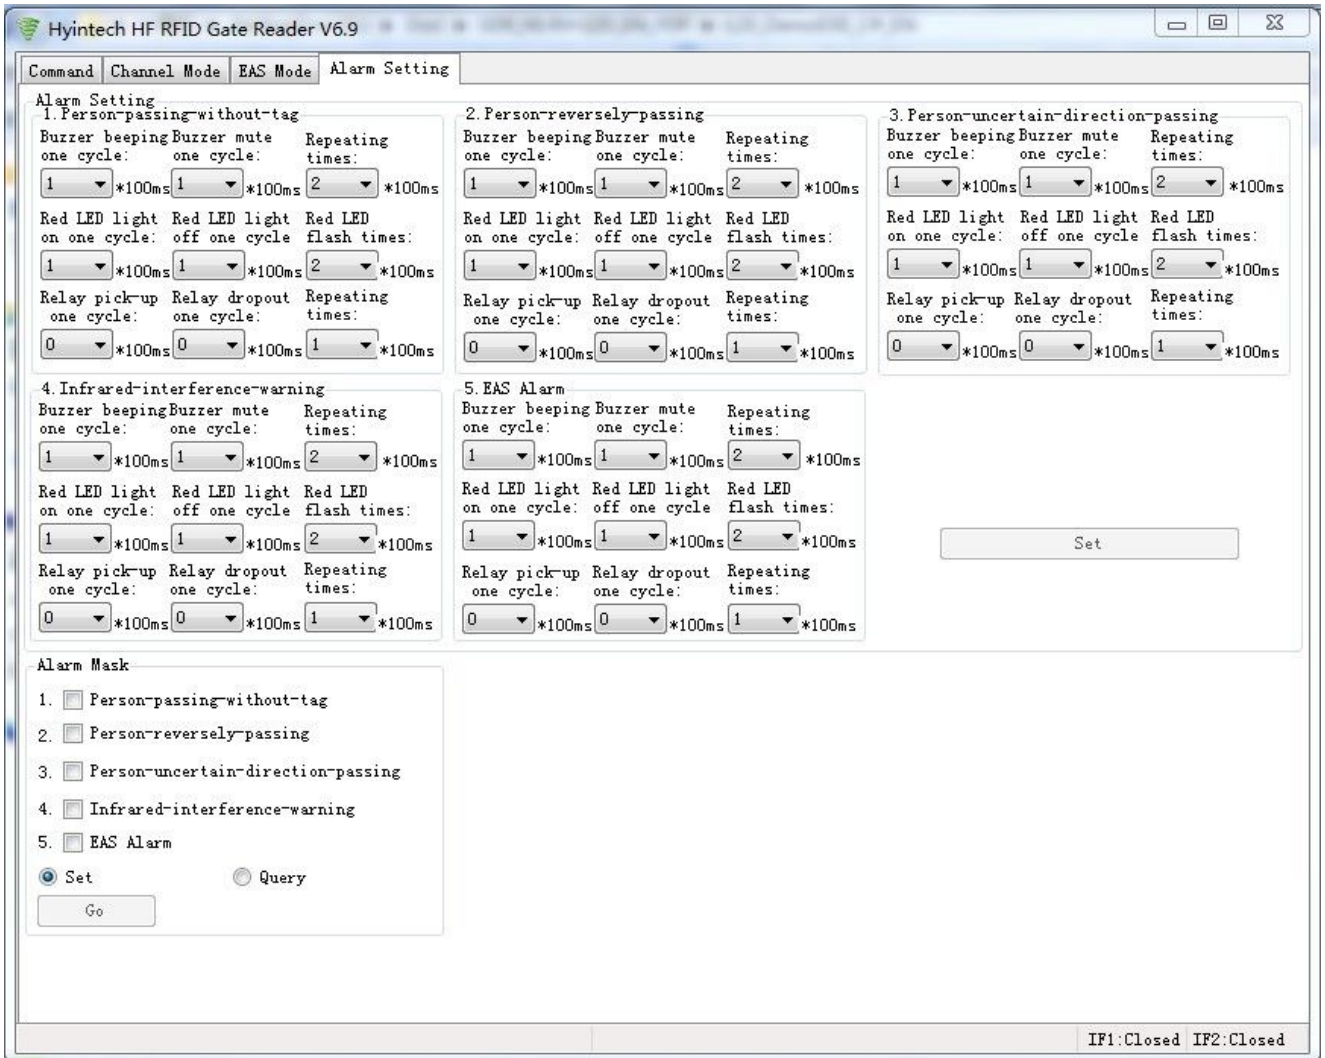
Hyintech HF RFID Gate Reader V6.9

Command | Channel Mode | EAS Mode | Alarm Setting

Alarm Setting

1. Person-passing-without-tag
Buzzer beeping one cycle: 1 *100ms
Buzzer mute one cycle: 1 *100ms
Repeating times: 2 *100ms
Red LED light on one cycle: 1 *100ms
Red LED light off one cycle 1 *100ms
Red LED flash times: 2 *100ms
Relay pick-up one cycle: 0 *100ms
Relay dropout one cycle: 0 *100ms
Repeating times: 1 *100ms

2. Person-reversely-passing
Buzzer beeping one cycle: 1 *100ms
Buzzer mute one cycle: 1 *100ms
Repeating times: 2 *100ms
Red LED light on one cycle: 1 *100ms
Red LED light off one cycle 1 *100ms
Red LED flash times: 2 *100ms
Relay pick-up one cycle: 0 *100ms
Relay dropout one cycle: 0 *100ms
Repeating times: 1 *100ms

3. Person-uncertain-direction-passing
Buzzer beeping one cycle: 1 *100ms
Buzzer mute one cycle: 1 *100ms
Repeating times: 2 *100ms
Red LED light on one cycle: 1 *100ms
Red LED light off one cycle 1 *100ms
Red LED flash times: 2 *100ms
Relay pick-up one cycle: 0 *100ms
Relay dropout one cycle: 0 *100ms
Repeating times: 1 *100ms

4. Infrared-interference-warning
Buzzer beeping one cycle: 1 *100ms
Buzzer mute one cycle: 1 *100ms
Repeating times: 2 *100ms
Red LED light on one cycle: 1 *100ms
Red LED light off one cycle 1 *100ms
Red LED flash times: 2 *100ms
Relay pick-up one cycle: 0 *100ms
Relay dropout one cycle: 0 *100ms
Repeating times: 1 *100ms

5. EAS Alarm
Buzzer beeping one cycle: 1 *100ms
Buzzer mute one cycle: 1 *100ms
Repeating times: 2 *100ms
Red LED light on one cycle: 1 *100ms
Red LED light off one cycle 1 *100ms
Red LED flash times: 2 *100ms
Relay pick-up one cycle: 0 *100ms
Relay dropout one cycle: 0 *100ms
Repeating times: 1 *100ms

Set

Alarm Mask
1. Person-passing-without-tag
2. Person-reversely-passing
3. Person-uncertain-direction-passing
4. Infrared-interference-warning
5. EAS Alarm
Set Query
Go

IF1:Closed IF2:Closed